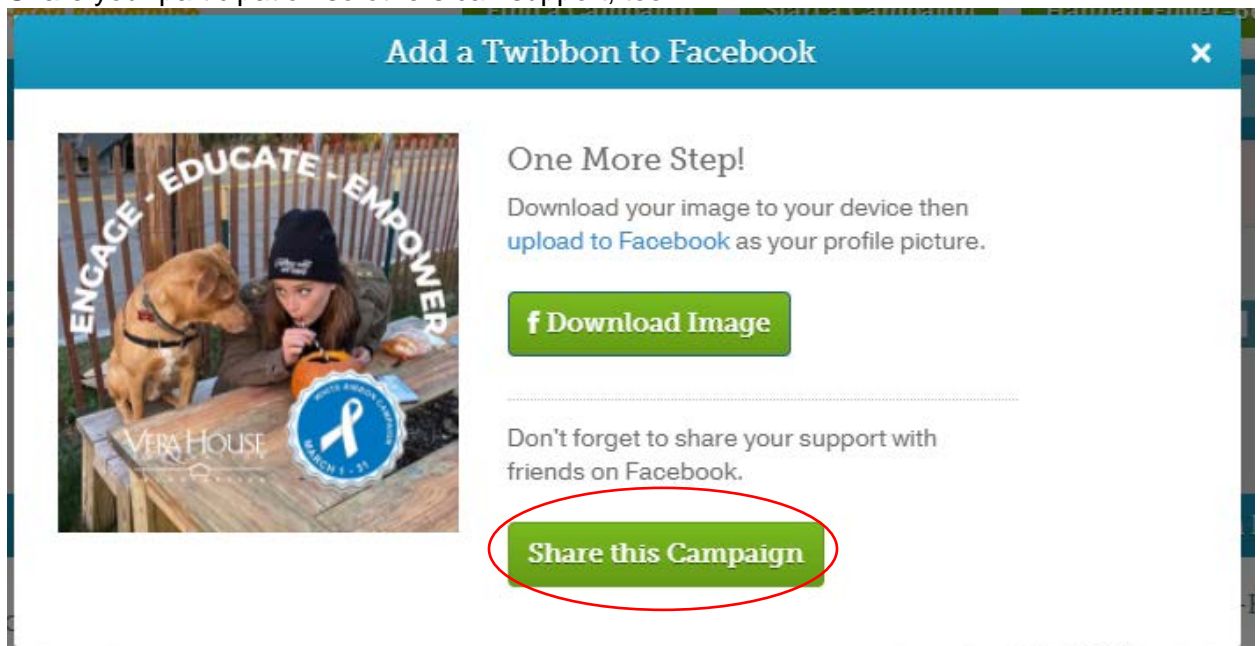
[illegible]

Add a Twibbon to Facebook

×

ENGAGE - EDUCATE - EMPOWER

VERA HOUSE

WHITE RIBBON CAMPAIGN

MARCH 1 - 31

One More Step!

Download your image to your device then upload to Facebook as your profile picture.

f Download Image

Don't forget to share your support with friends on Facebook.

Share this Campaign